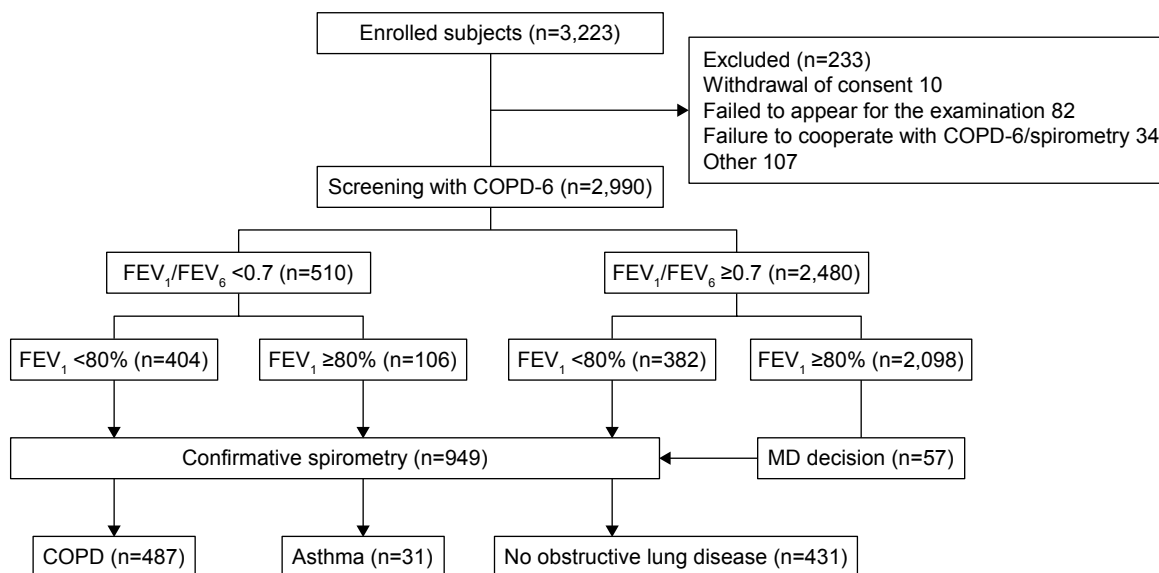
Enrolled subjects (n=3,223)

Excluded (n=233)
Withdrawal of consent 10
Failed to appear for the examination 82
Failure to cooperate with COPD-6/spirometry 34
Other 107

Screening with COPD-6 (n=2,990)

$FEV_1/FEV_6$ <0.7 (n=510)

$FEV_1/FEV_6$ ≥0.7 (n=2,480)

$FEV_1$ <80% (n=404)

$FEV_1$ ≥80% (n=106)

$FEV_1$ <80% (n=382)

$FEV_1$ ≥80% (n=2,098)

Confirmative spirometry (n=949)

MD decision (n=57)

COPD (n=487)

Asthma (n=31)

No obstructive lung disease (n=431)